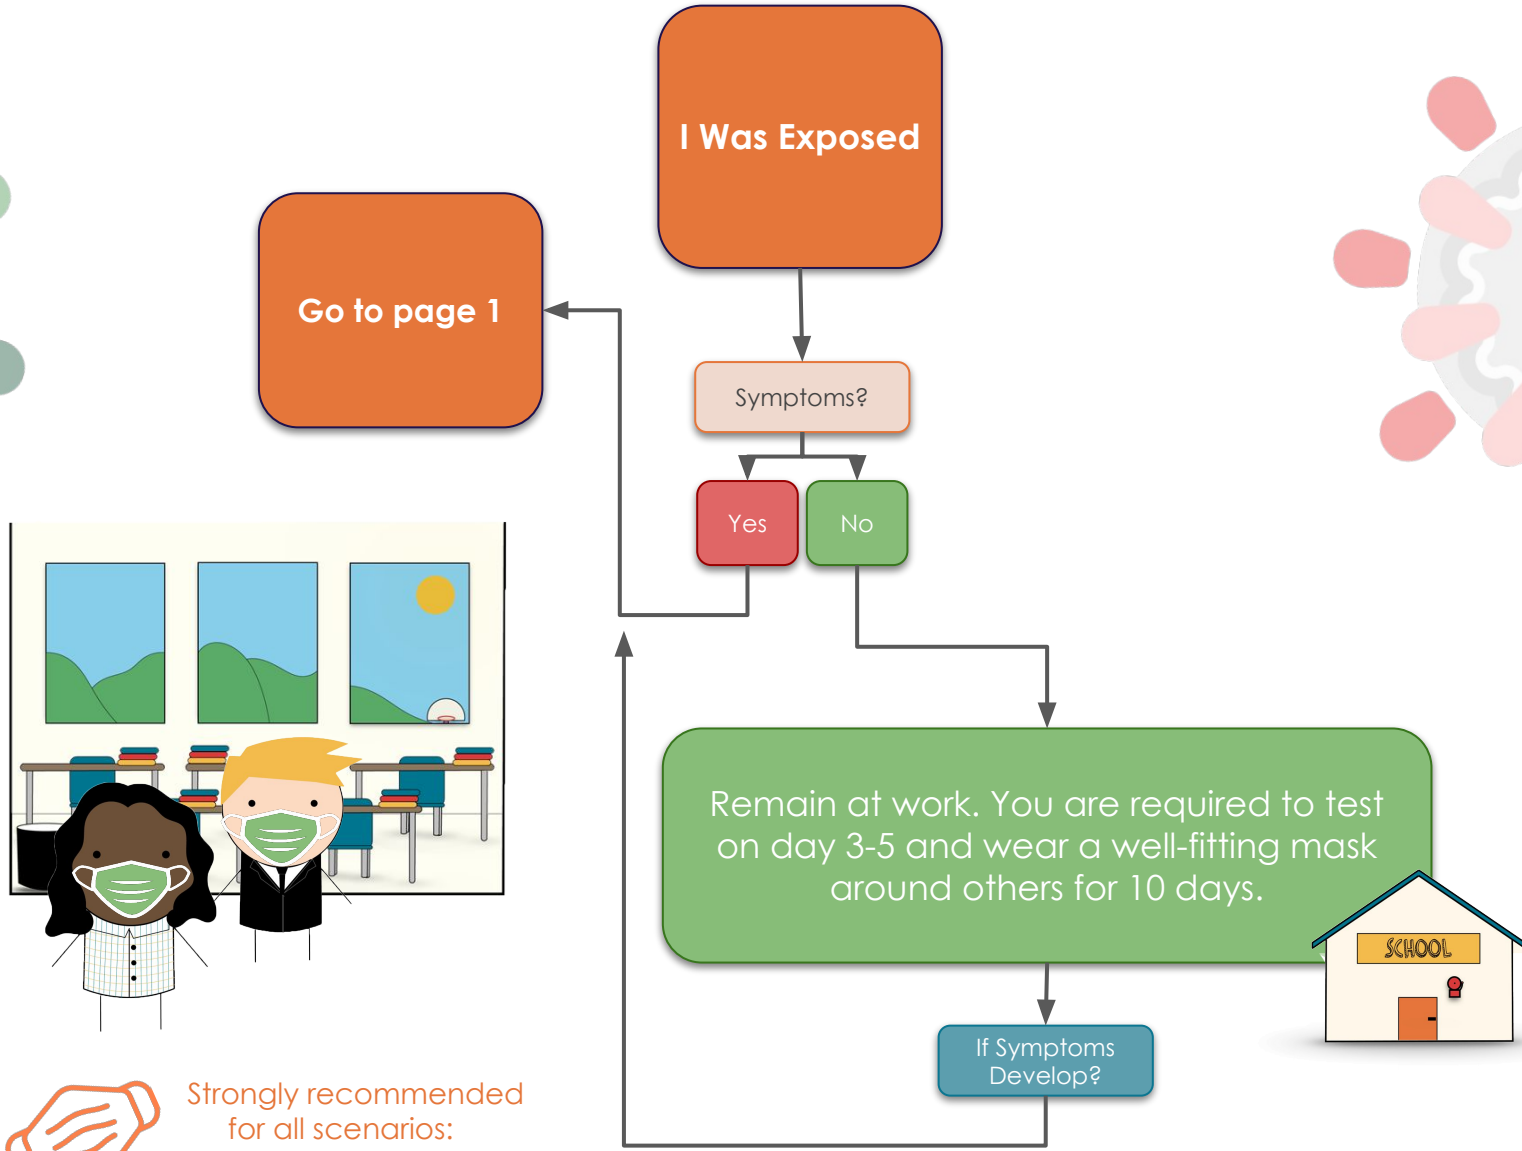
I Was Exposed

Go to page 1

Symptoms?

Yes

No

Remain at work. You are required to test on day 3-5 and wear a well-fitting mask around others for 10 days.

SCHOOL

If Symptoms Develop?

Strongly recommended for all scenarios: